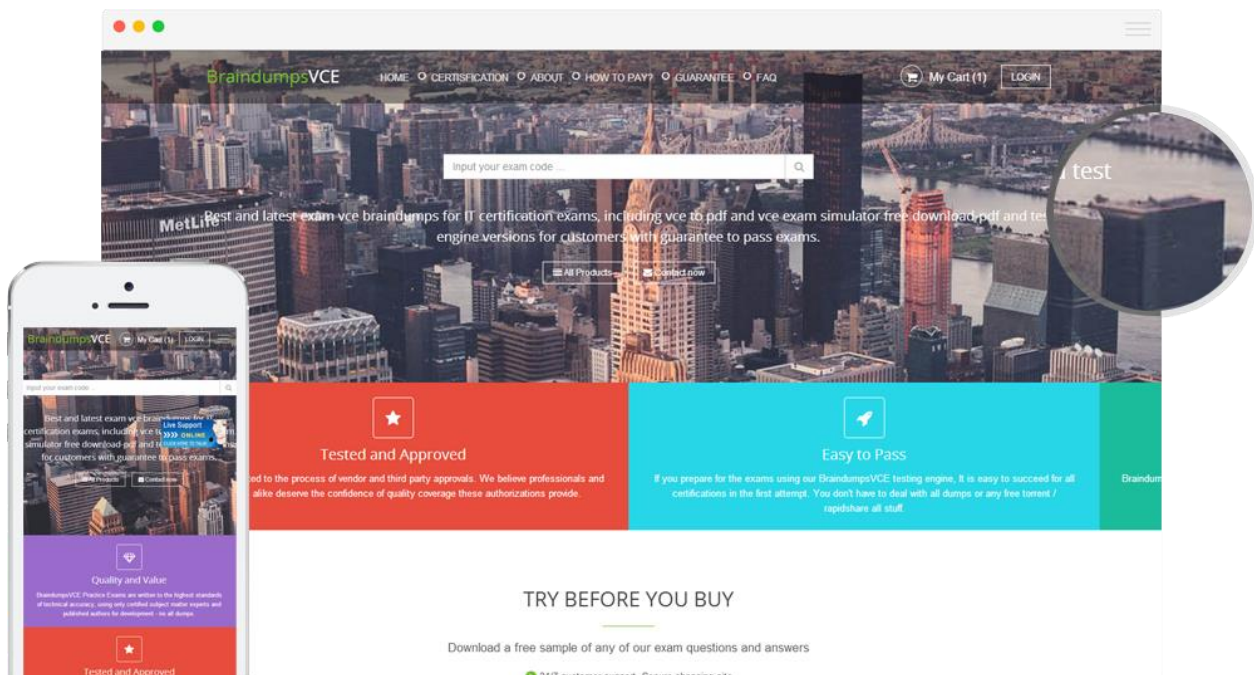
BraindumpsVCE HOME CERTIFICATION ABOUT HOW TO PAY? GUARANTEE FAQ My Cart (1) LOGIN

Input your exam code ...

MetLife

Best and latest exam vce braindumps for IT certification exams, including vce to pdf and vce exam simulator free download pdf and tes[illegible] engine versions for customers with guarantee to pass exams.

test

All Products Contact now

Tested and Approved

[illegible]ed to the process of vendor and third party approvals. We believe professionals and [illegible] alike deserve the confidence of quality coverage these authorizations provide.

Easy to Pass

If you prepare for the exams using our BraindumpsVCE testing engine, It is easy to succeed for all certifications in the first attempt. You don't have to deal with all dumps or any free torrent / rapidshare all stuff.

Braindum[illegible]

TRY BEFORE YOU BUY

Download a free sample of any of our exam questions and answers

BraindumpsVCE My Cart (1) LOGIN

Input your exam code ...

Best and latest exam vce braindumps for IT certification exams, including vce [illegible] simulator free download pdf and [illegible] for customers with guarantee to pass exams.

Live Support ONLINE

All Products Contact now

Quality and Value

BraindumpsVCE Practice Exams are written to the highest standards of technical accuracy, using only certified subject matter experts and published authors for development - no all dumps.

Tested and Approved